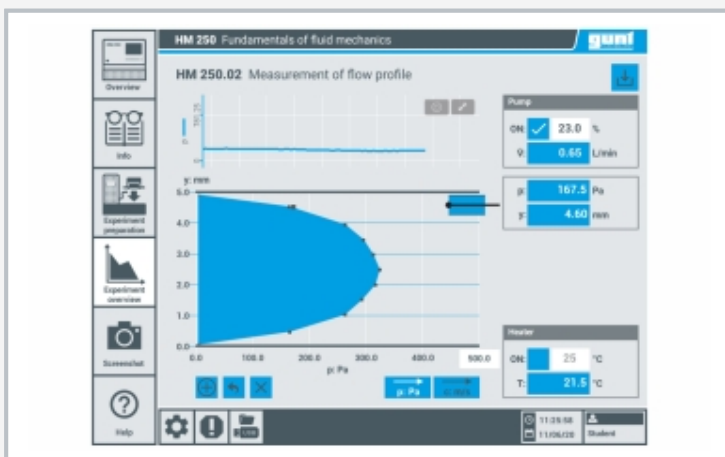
HM 250 Fundamentals of fluid mechanics

gunt

HM 250.02 Measurement of flow profile

Overview

Info

Experiment preparation

Experiment overview

Screenshot

Help

Pump

ON: 23.0 %

V: 0.65 L/min

p: 167.5 Pa

y: 4.60 mm

y: mm

5.0

4.0

3.0

2.0

1.0

0.0

0.0 100.0 200.0 300.0 400.0 500.0

p: Pa

p: Pa

Heater

ON: 25 °C

T: 21.5 °C

11:25:58

11/05/20

Student